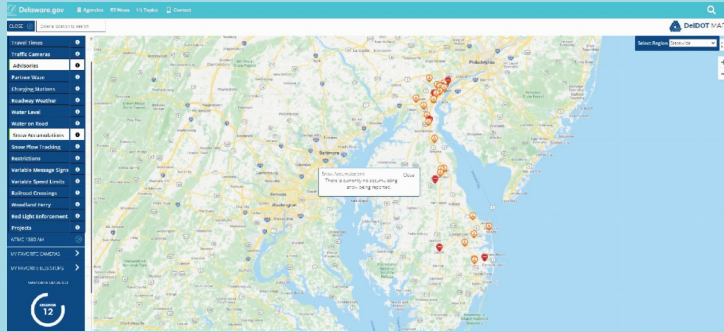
Delaware.gov Agencies News Topics Contact

Delaware.gov Search

CLOSE

DelDOT MAP

Travel Times
Traffic Cameras
Advisories
Partner Wave
Charging Stations
Roadway Weather
Water Level
Water on Road
Snow Accumulation
Snow Plow Tracking
Restrictions
Variable Message Signs
Variable Speed Limits
Railroad Crossings
Woodland Ferry
Red Light Enforcement
Projects
WTMC 1380 AM
MY FAVORITE CAMERAS
MY FAVORITE BUS STOPS

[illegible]

12

Select Region Statewide

Philadelphia

Baltimore

Snow Accumulation
Close
There is currently no accumulating snow being reported.